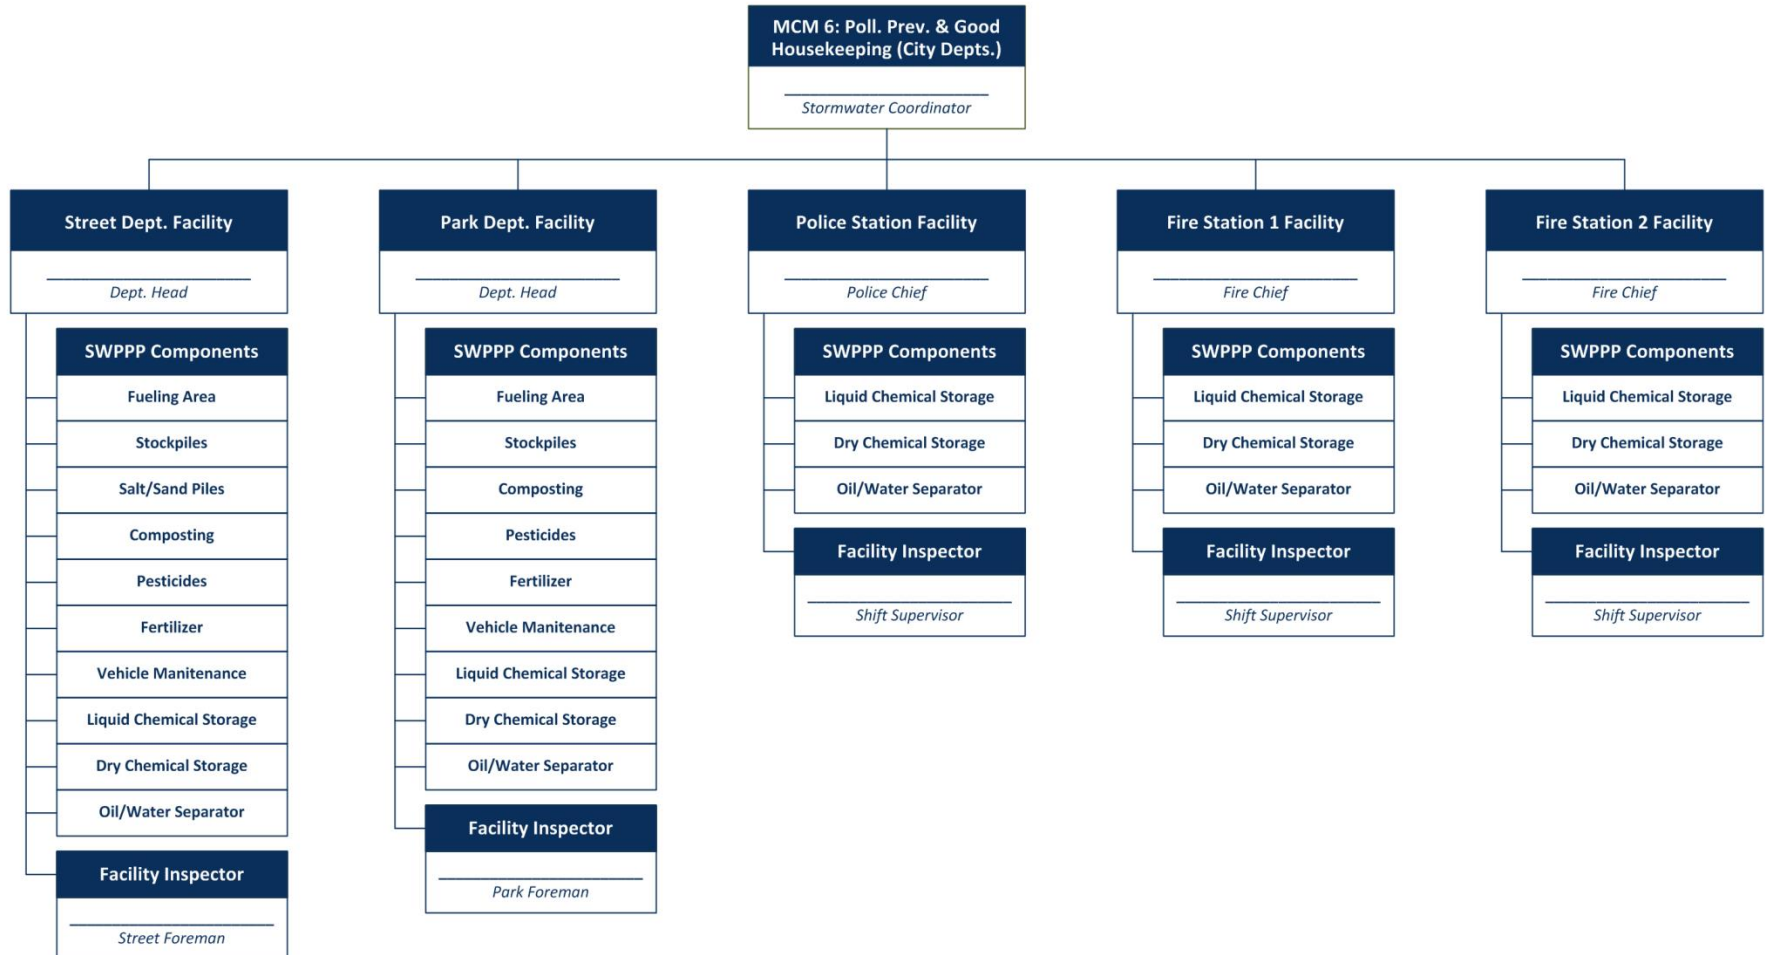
MCM 6: Poll. Prev. & Good Housekeeping (City Depts.)

Stormwater Coordinator

Street Dept. Facility

Dept. Head

SWPPP Components

Fueling Area

Stockpiles

Salt/Sand Piles

Composting

Pesticides

Fertilizer

Vehicle Manitenance

Liquid Chemical Storage

Dry Chemical Storage

Oil/Water Separator

Facility Inspector

Street Foreman

Park Dept. Facility

Dept. Head

SWPPP Components

Fueling Area

Stockpiles

Composting

Pesticides

Fertilizer

Vehicle Maintenance

Liquid Chemical Storage

Dry Chemical Storage

Oil/Water Separator

Facility Inspector

Park Foreman

Police Station Facility

Police Chief

SWPPP Components

Liquid Chemical Storage

Dry Chemical Storage

Oil/Water Separator

Facility Inspector

Shift Supervisor

Fire Station 1 Facility

Fire Chief

SWPPP Components

Liquid Chemical Storage

Dry Chemical Storage

Oil/Water Separator

Facility Inspector

Shift Supervisor

Fire Station 2 Facility

Fire Chief

SWPPP Components

Liquid Chemical Storage

Dry Chemical Storage

Oil/Water Separator

Facility Inspector

Shift Supervisor